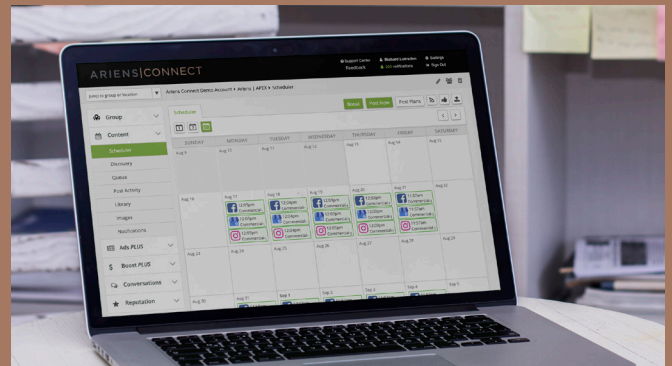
ARIENS|CONNECT

Support Center
Feedback
Richard Lorenzen
notifications
Settings
Sign Out

Select a group or location

Ariens Connect Demo Account › Ariens | APEX › Scheduler

Group
Content
Scheduler
Discovery
Queue
Post Activity
Library
Images
Notifications
Ads.PLUS
Boost.PLUS
Conversations
Reputation

Scheduler

Post Plans

| SUNDAY | MONDAY | TUESDAY | WEDNESDAY | THURSDAY | FRIDAY | SATURDAY |
|---|---|---|---|---|---|---|
| Aug 9 | Aug 10 | Aug 11 | Aug 12 | Aug 13 | Aug 14 | Aug 15 |
| Aug 16 | Aug 17 12:01pm Commercial 12:01pm Commercial 12:01pm Commercial | Aug 18 12:01pm Commercial 12:01pm Commercial 12:01pm Commercial | Aug 19 12:01pm Commercial 12:01pm Commercial | Aug 20 12:01pm Commercial 12:01pm Commercial 12:01pm Commercial | Aug 21 11:01am Commercial 11:01am Commercial | Aug 22 |
| Aug 23 | Aug 24 | Aug 25 | Aug 26 | Aug 27 | Aug 28 | Aug 29 |
| Aug 30 | Aug 31 | Sep 1 | Sep 2 | Sep 3 | Sep 4 | Sep 5 |